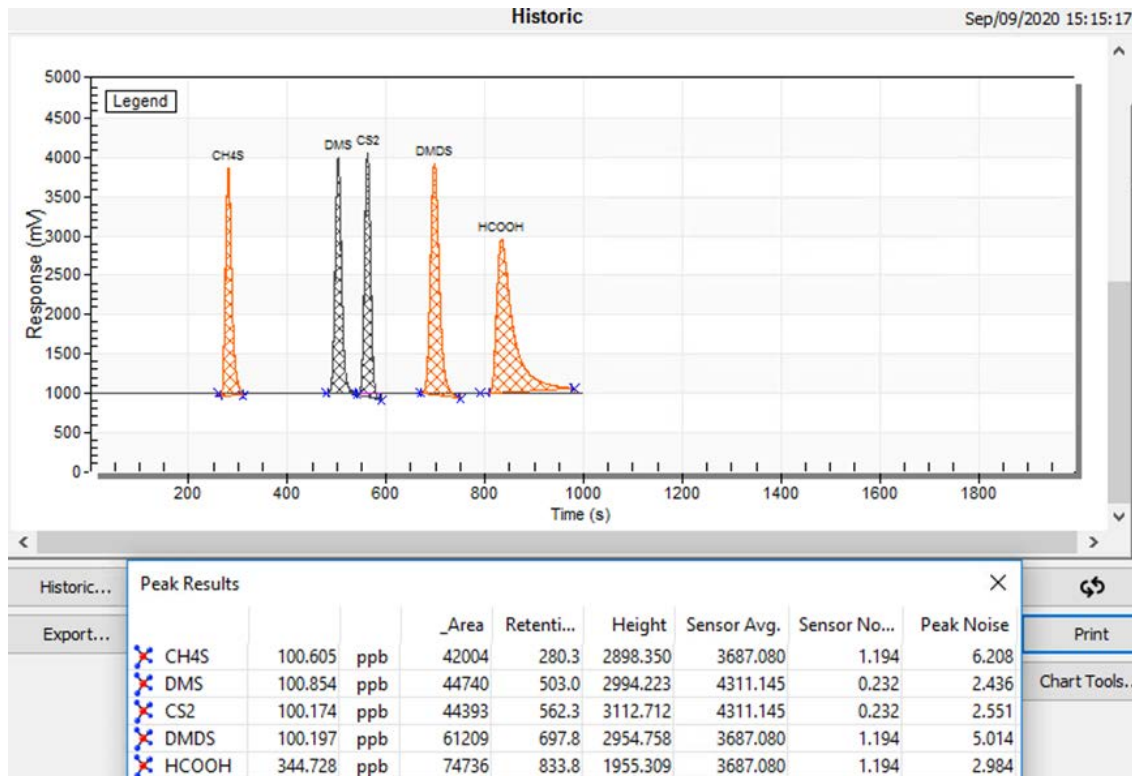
Historic

Sep/09/2020 15:15:17

Legend

5000
4500
4000
3500
3000
2500
2000
1500
1000
500
0

Response (mV)

CH4S
DMS
CS2
DMDS
HCOOH

200
400
600
800
1000
1200
1400
1600
1800

Time (s)

Historic...

Export...

Peak Results

| | | | _Area | Retenti... | Height | Sensor Avg. | Sensor No... | Peak Noise |
|---|---|---|---|---|---|---|---|---|
| CH4S | 100.605 | ppb | 42004 | 280.3 | 2898.350 | 3687.080 | 1.194 | 6.208 |
| DMS | 100.854 | ppb | 44740 | 503.0 | 2994.223 | 4311.145 | 0.232 | 2.436 |
| CS2 | 100.174 | ppb | 44393 | 562.3 | 3112.712 | 4311.145 | 0.232 | 2.551 |
| DMDS | 100.197 | ppb | 61209 | 697.8 | 2954.758 | 3687.080 | 1.194 | 5.014 |
| HCOOH | 344.728 | ppb | 74736 | 833.8 | 1955.309 | 3687.080 | 1.194 | 2.984 |

Print

Chart Tools...